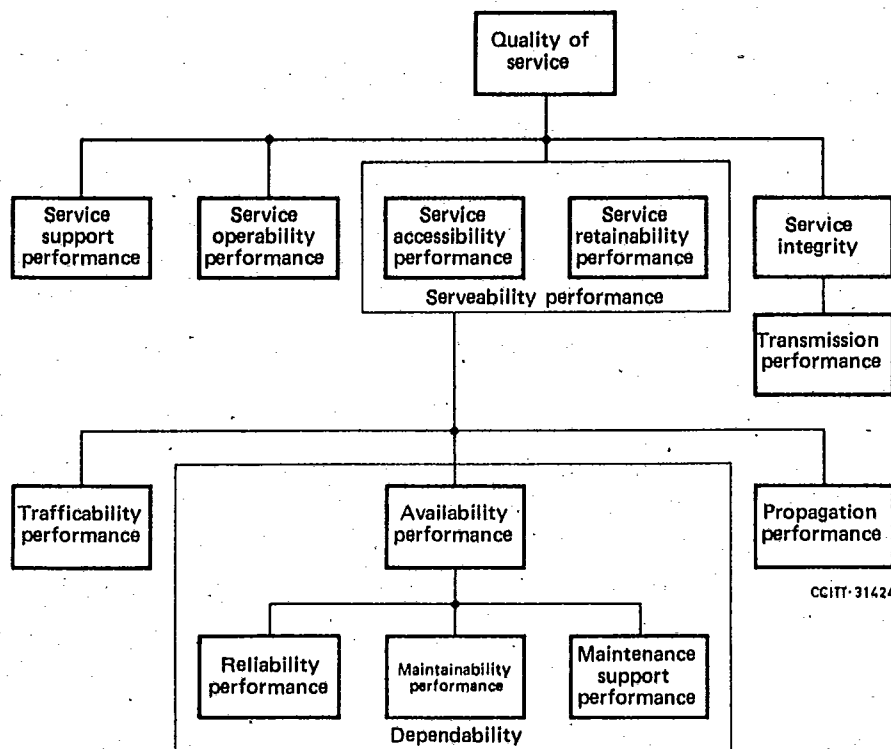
Quality of service

Service support performance

Service operability performance

Service accessibility performance

Service retainability performance

Serveability performance

Service integrity

Transmission performance

Trafficability performance

Availability performance

Propagation performance

CCITT·31424

Reliability performance

Maintainability performance

Maintenance support performance

Dependability